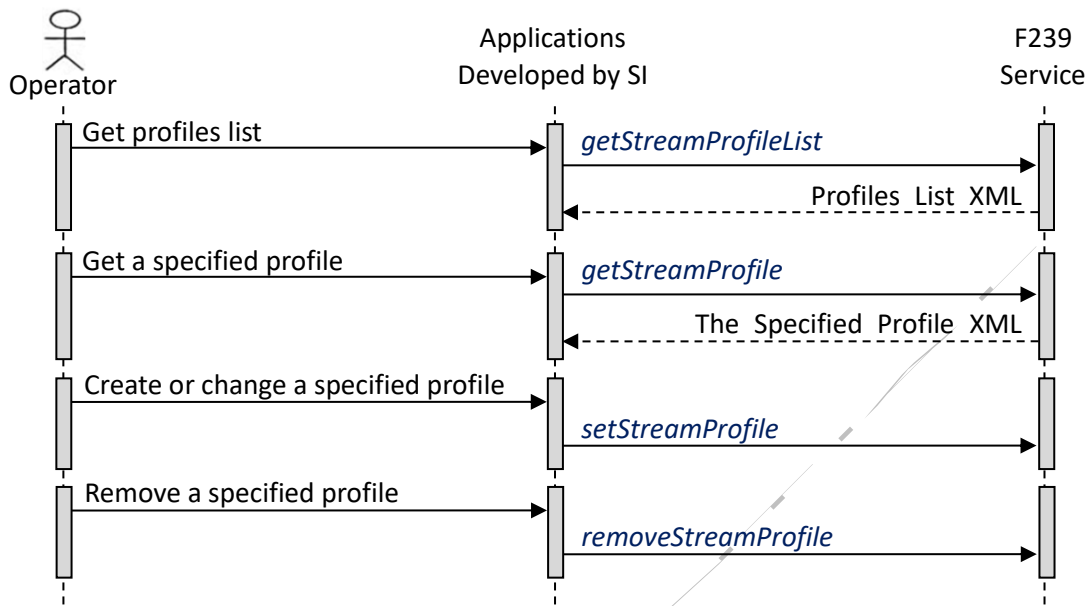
Operator

Applications Developed by SI

F239 Service

Get profiles list

getStreamProfileList

Profiles List XML

Get a specified profile

getStreamProfile

The Specified Profile XML

Create or change a specified profile

setStreamProfile

Remove a specified profile

removeStreamProfile